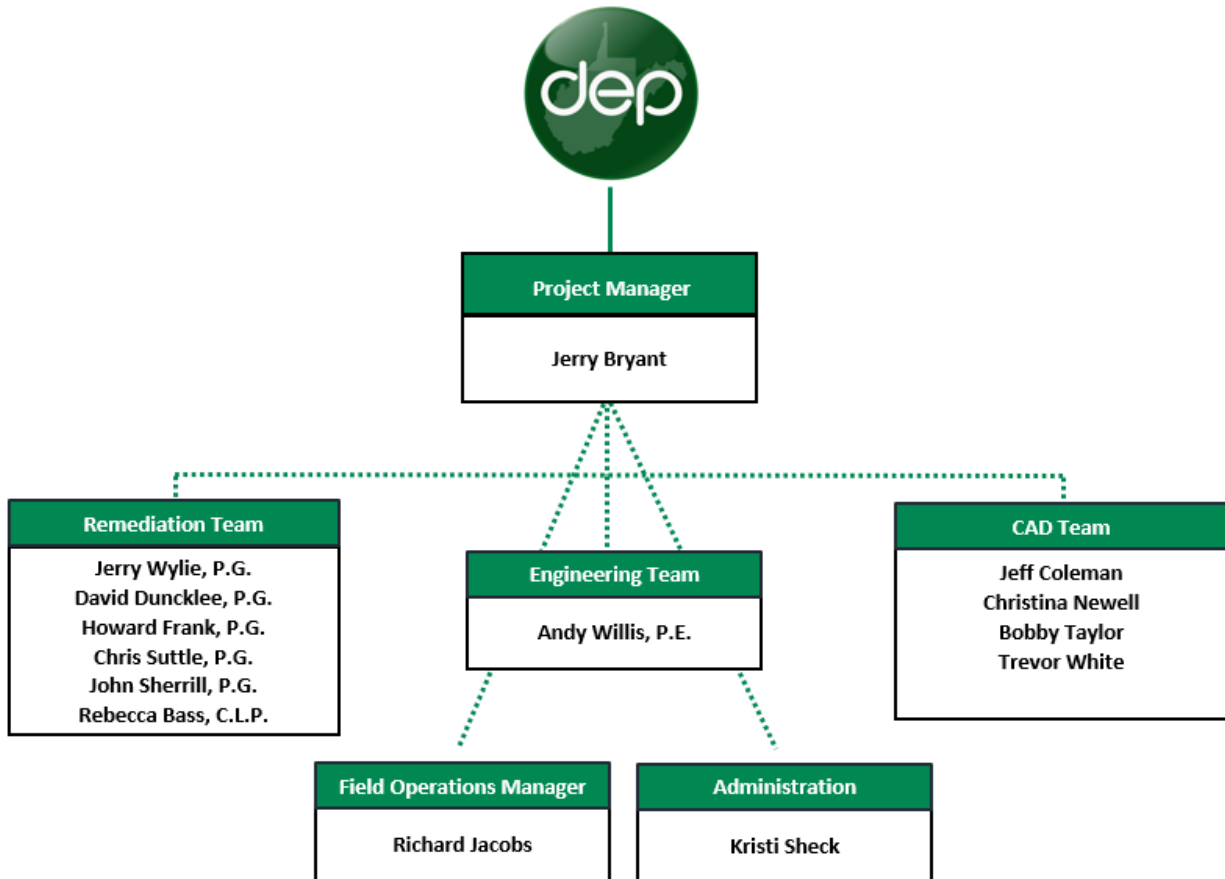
dep

Project Manager

Jerry Bryant

Remediation Team

Jerry Wylie, P.G.
David Duncklee, P.G.
Howard Frank, P.G.
Chris Suttle, P.G.
John Sherrill, P.G.
Rebecca Bass, C.L.P.

Engineering Team

Andy Willis, P.E.

CAD Team

Jeff Coleman
Christina Newell
Bobby Taylor
Trevor White

Field Operations Manager

Richard Jacobs

Administration

Kristi Sheck